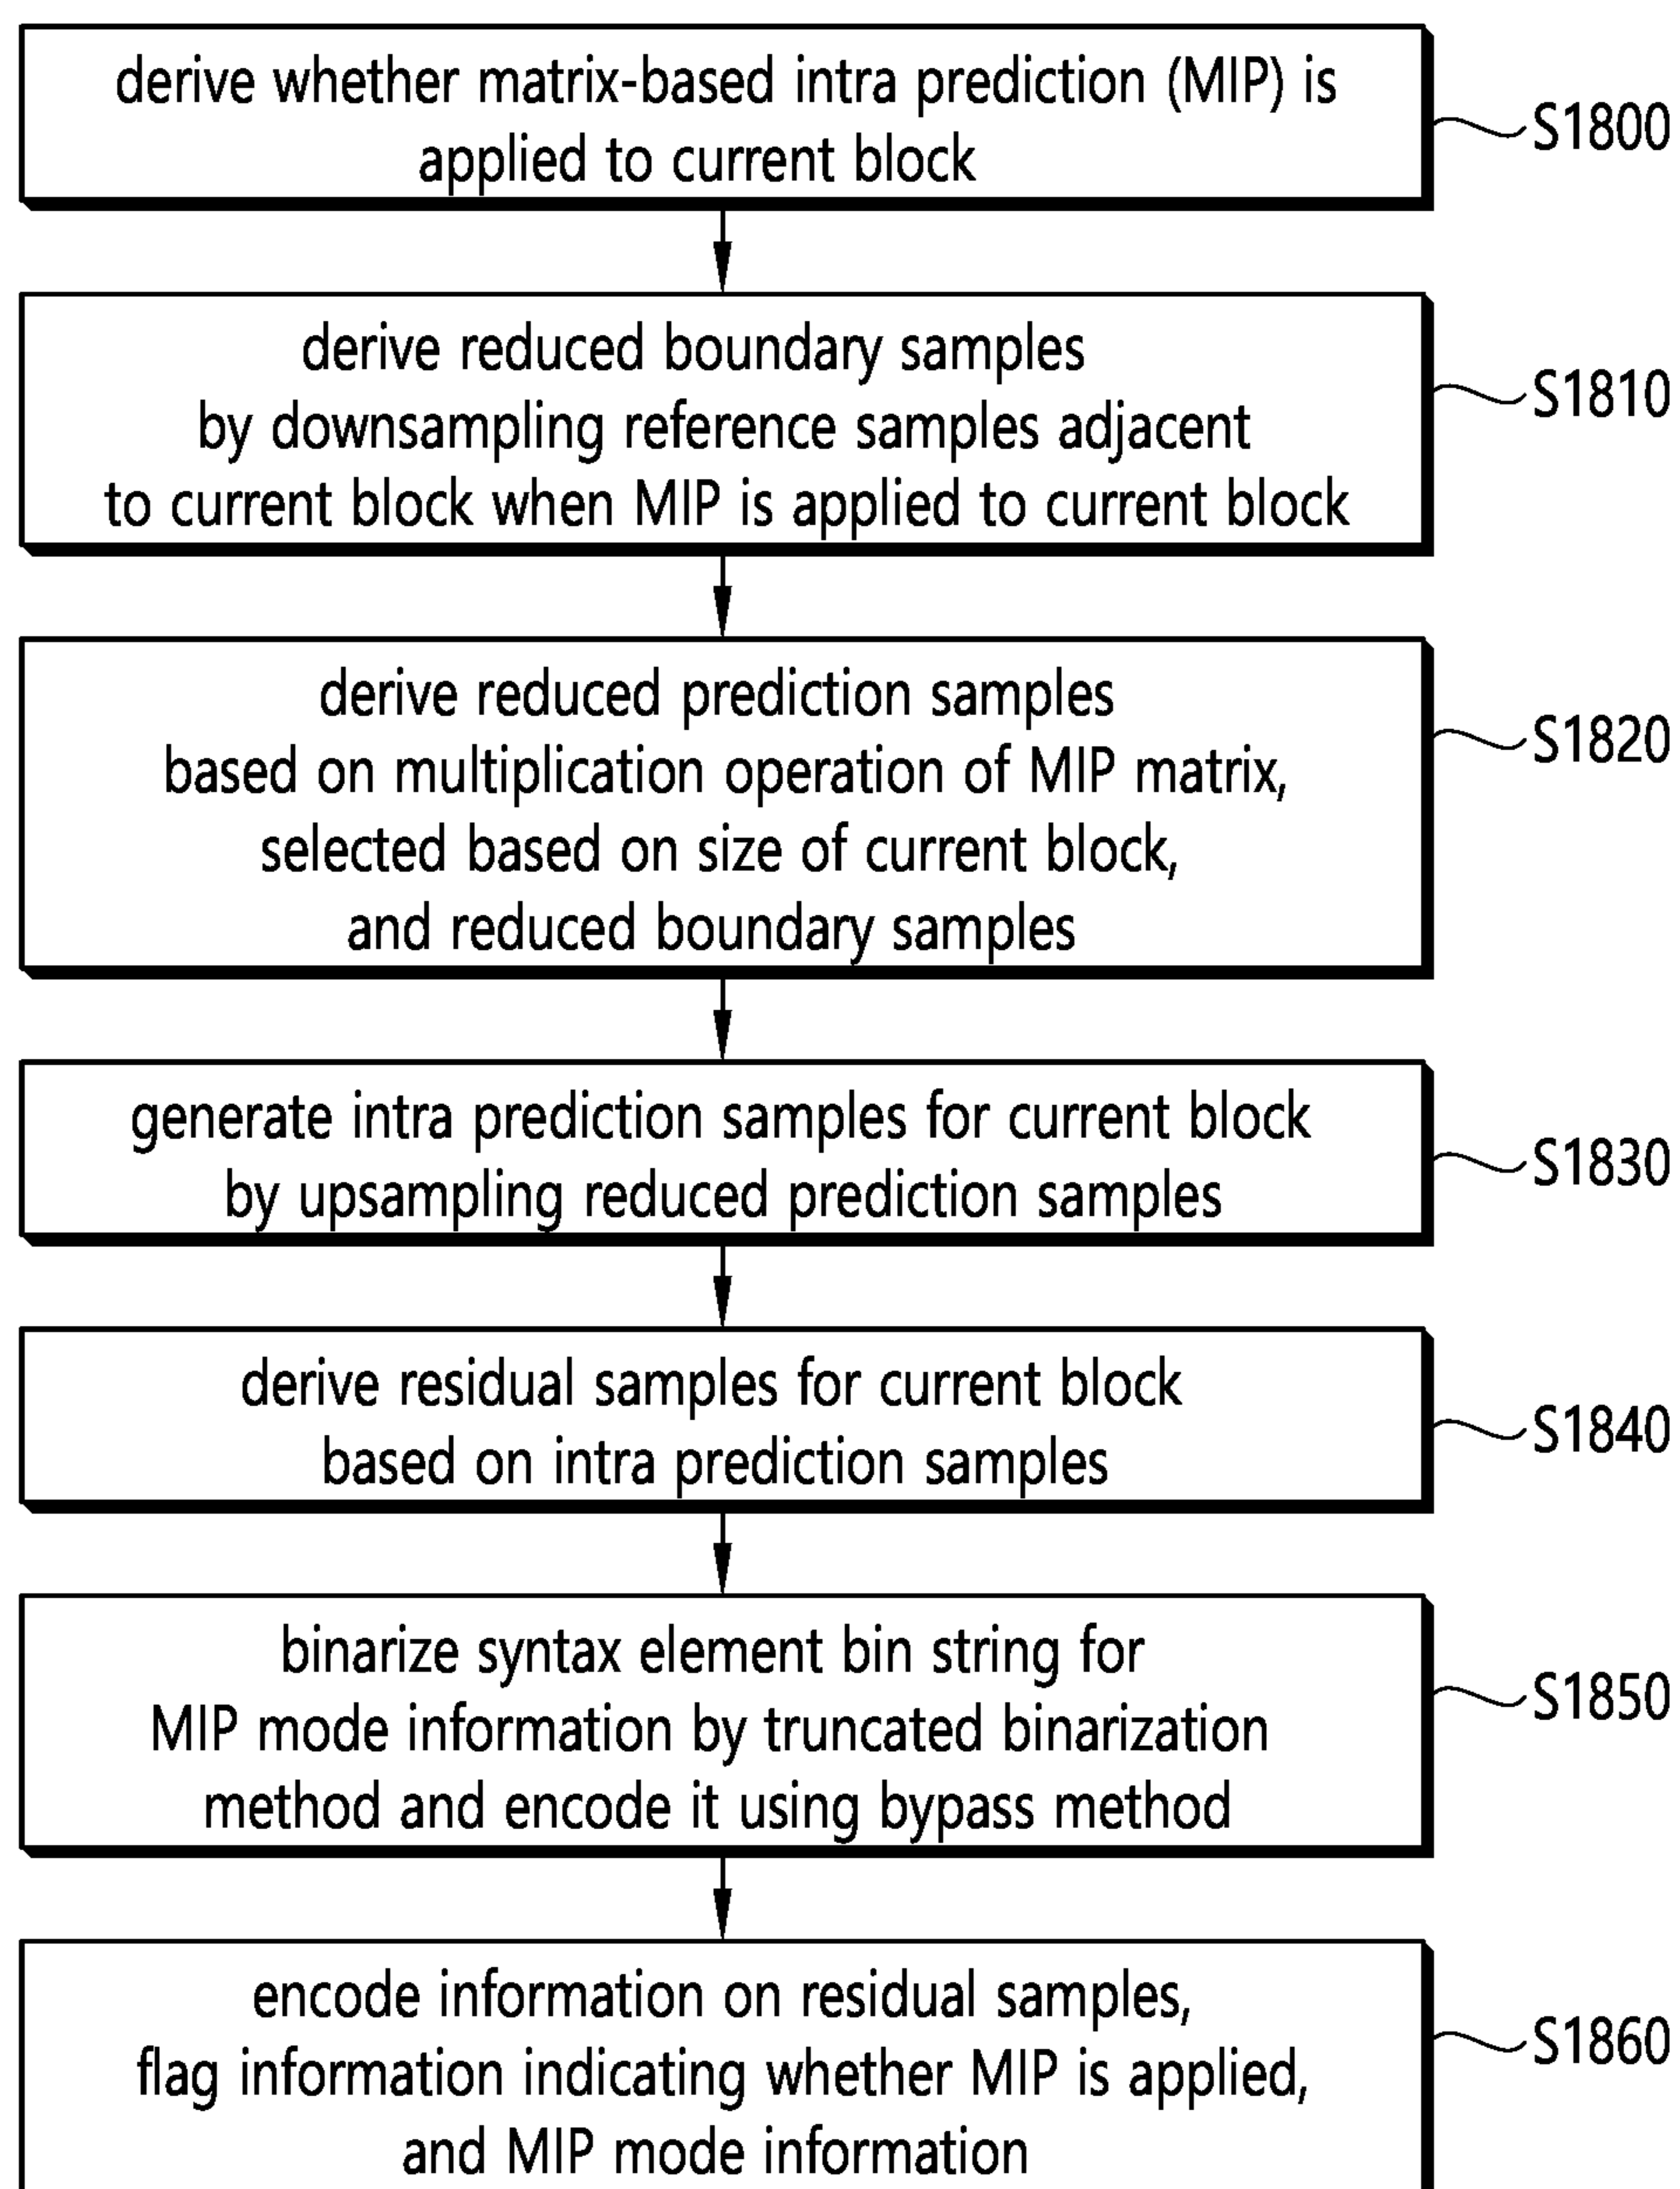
derive whether matrix-based intra prediction (MIP) is applied to current block

S1800

derive reduced boundary samples by downsampling reference samples adjacent to current block when MIP is applied to current block

S1810

derive reduced prediction samples based on multiplication operation of MIP matrix, selected based on size of current block, and reduced boundary samples

S1820

generate intra prediction samples for current block by upsampling reduced prediction samples

S1830

derive residual samples for current block based on intra prediction samples

S1840

binarize syntax element bin string for MIP mode information by truncated binarization method and encode it using bypass method

S1850

encode information on residual samples, flag information indicating whether MIP is applied, and MIP mode information

S1860